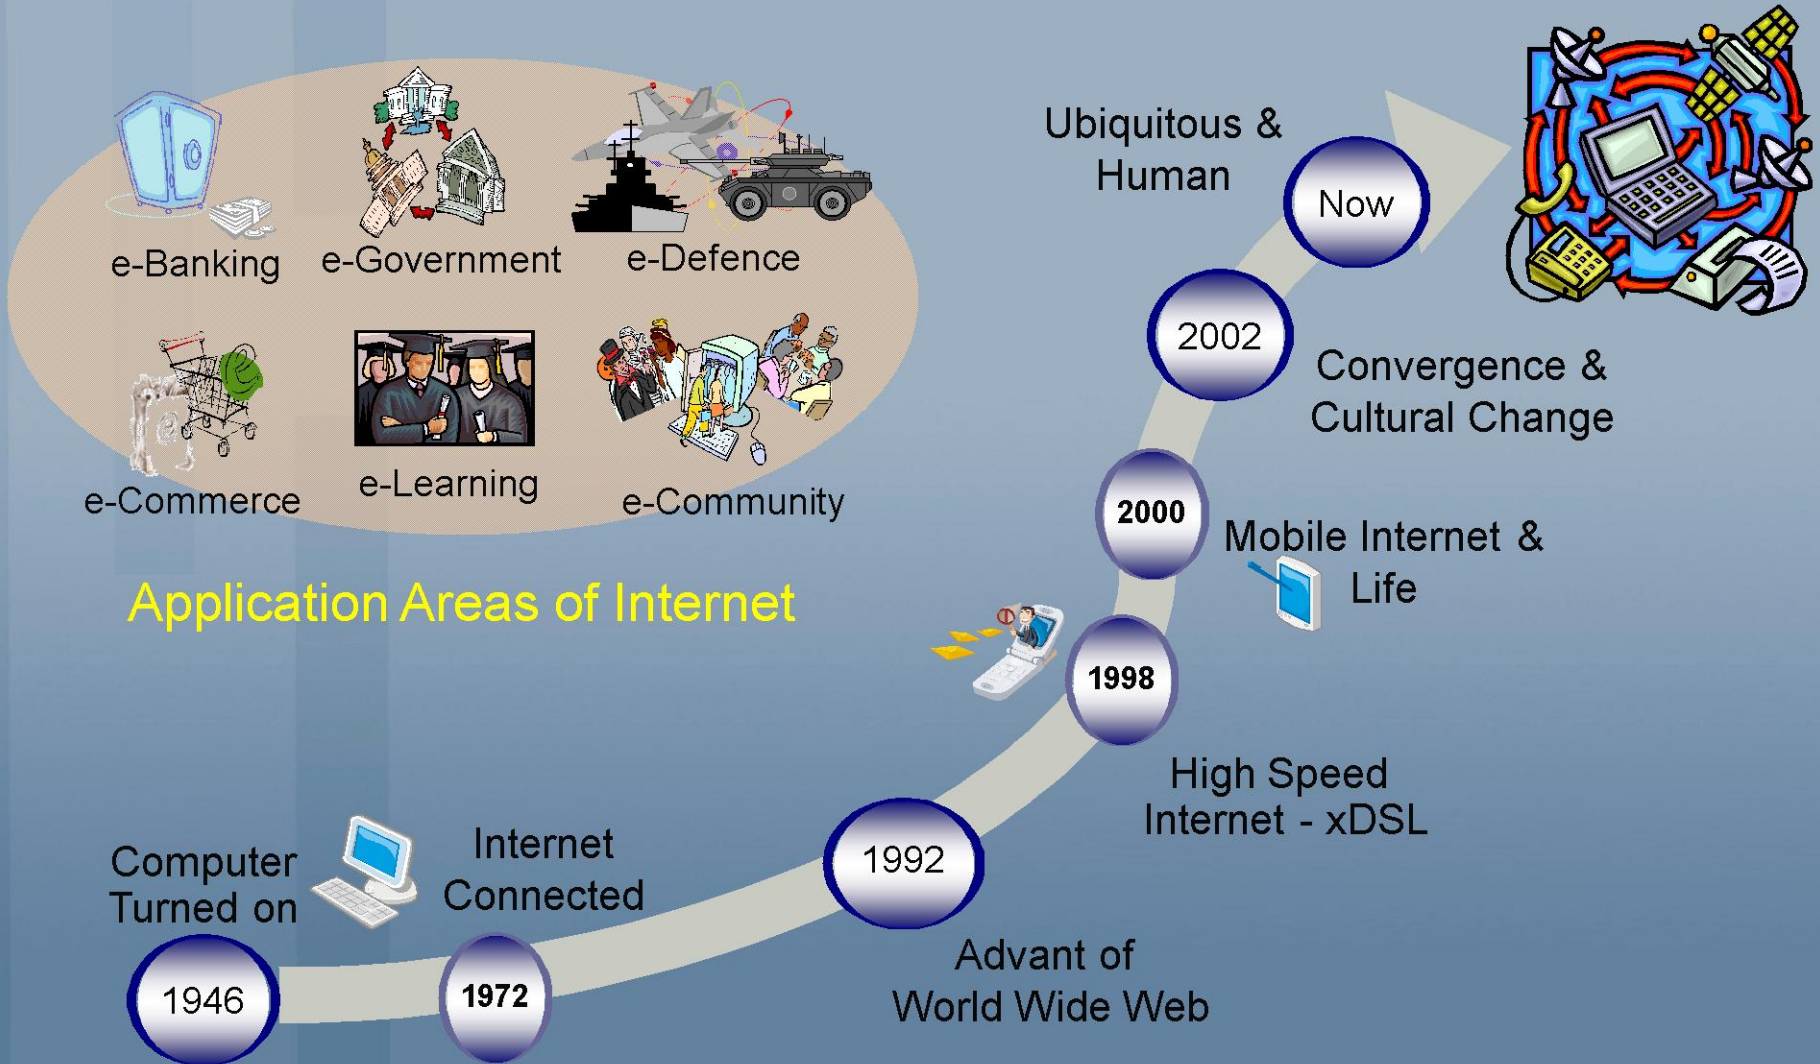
e-Banking e-Government e-Defence

e-Commerce e-Learning e-Community

Application Areas of Internet

Ubiquitous & Human

Now

2002

Convergence & Cultural Change

2000

Mobile Internet & Life

1998

High Speed Internet - xDSL

1992

Advant of World Wide Web

Computer Turned on

Internet Connected

1946

1972